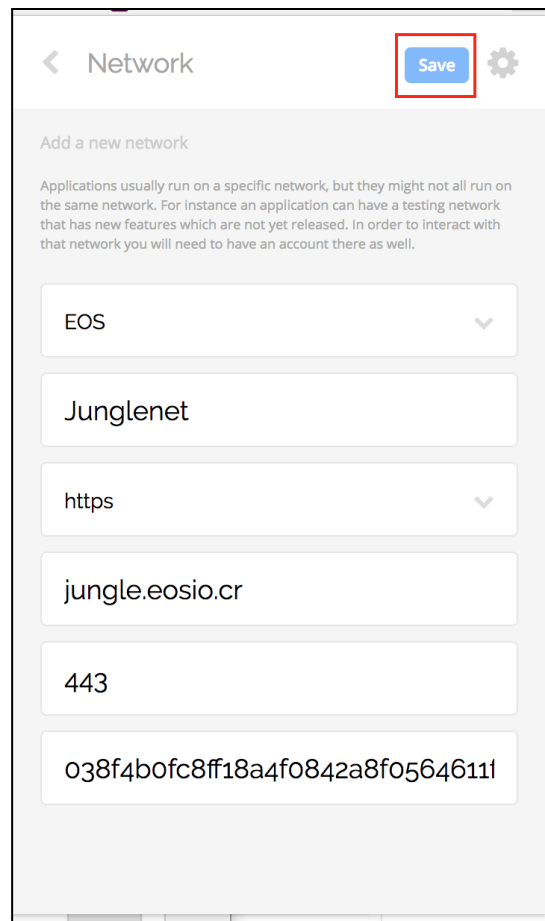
Network

Save

Add a new network

Applications usually run on a specific network, but they might not all run on the same network. For instance an application can have a testing network that has new features which are not yet released. In order to interact with that network you will need to have an account there as well.

EOS

Junglenet

https

jungle.eosio.cr

443

038f4b0fc8ff18a4f0842a8f0564611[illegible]